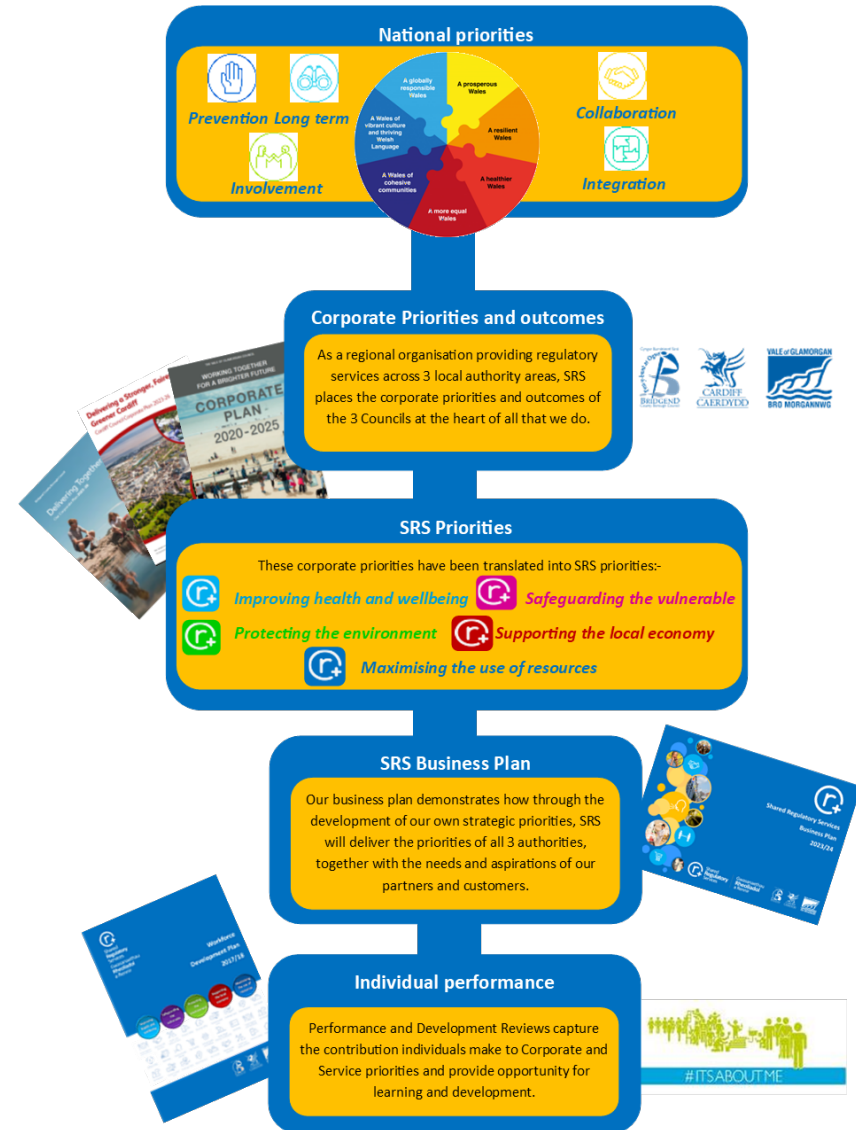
National priorities

Prevention Long term

Involvement

A globally responsible Wales

A prosperous Wales

A resilient Wales

A healthier Wales

A more equal Wales

A Wales of cohesive communities

A Wales of vibrant culture and thriving Welsh Language

Collaboration

Integration

Corporate Priorities and outcomes

As a regional organisation providing regulatory services across 3 local authority areas, SRS places the corporate priorities and outcomes of the 3 Councils at the heart of all that we do.

WORKING TOGETHER FOR A BRIGHTER FUTURE

CORPORATE PLAN 2020-2025

Delivering a Stronger, Fairer, Greener Cardiff

Delivering Together

BRIDGEND

CARDIFF CAERDYDD

VALE of GLAMORGAN BRO MORGANNWG

SRS Priorities

These corporate priorities have been translated into SRS priorities:-

Improving health and wellbeing

Safeguarding the vulnerable

Protecting the environment

Supporting the local economy

Maximising the use of resources

SRS Business Plan

Our business plan demonstrates how through the development of our own strategic priorities, SRS will deliver the priorities of all 3 authorities, together with the needs and aspirations of our partners and customers.

Shared Regulatory Services Business Plan 2023/24

Workforce Development Plan 2017/18

Individual performance

Performance and Development Reviews capture the contribution individuals make to Corporate and Service priorities and provide opportunity for learning and development.

#ITSABOUTME